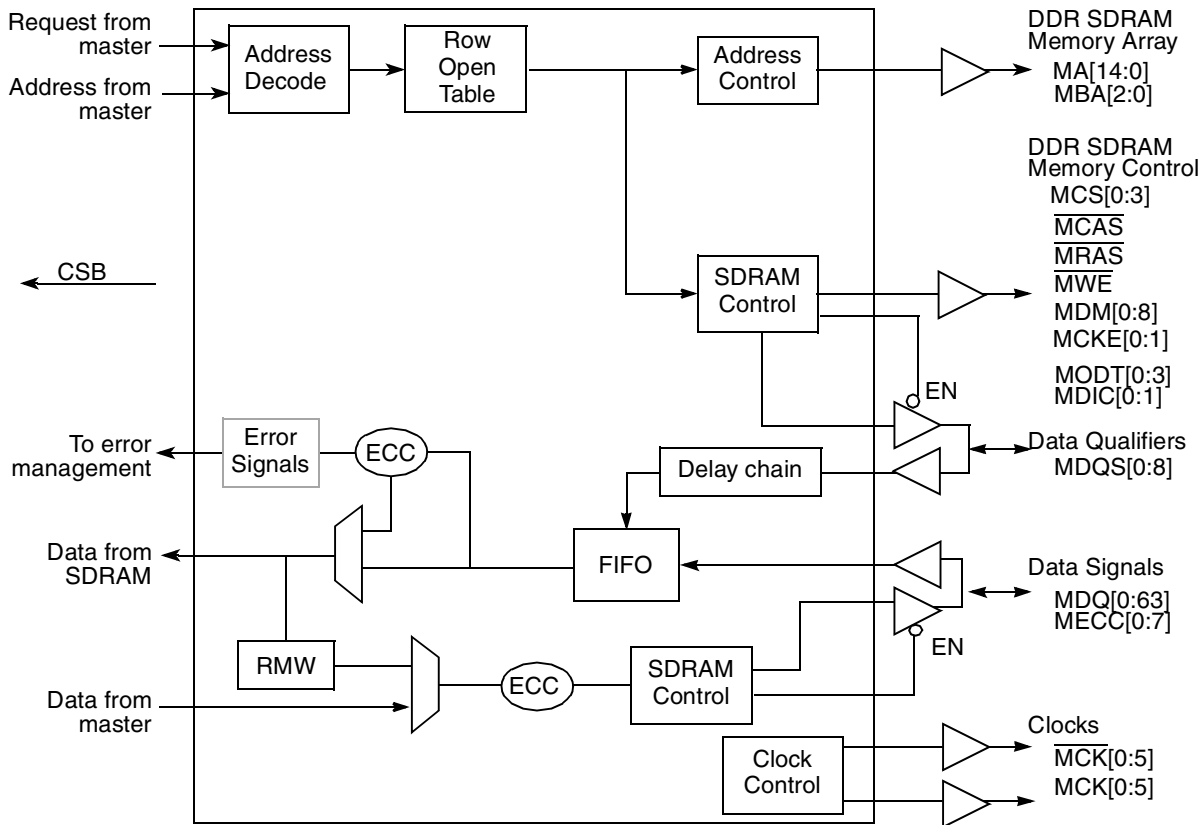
Request from master

Address from master

Address Decode

Row Open Table

Address Control

DDR SDRAM Memory Array
MA[14:0]
MBA[2:0]

DDR SDRAM Memory Control
MCS[0:3]
$\overline{MCAS}$
$\overline{MRAS}$
$\overline{MWE}$
MDM[0:8]
MCKE[0:1]
MODT[0:3]
MDIC[0:1]

CSB

SDRAM Control

EN

To error management

Error Signals

ECC

Delay chain

Data Qualifiers
MDQS[0:8]

Data from SDRAM

FIFO

Data Signals
MDQ[0:63]
MECC[0:7]

EN

RMW

ECC

SDRAM Control

Data from master

Clock Control

Clocks
$\overline{MCK}$[0:5]
MCK[0:5]